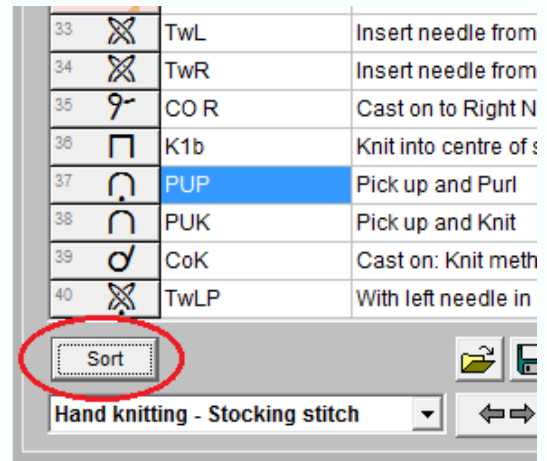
| 33 | TwL | Insert needle from |
|---|---|---|
| 34 | TwR | Insert needle from |
| 35 | CO R | Cast on to Right N |
| 36 | K1b | Knit into centre of s |
| 37 | PUP | Pick up and Purl |
| 38 | PUK | Pick up and Knit |
| 39 | CoK | Cast on: Knit meth |
| 40 | TwLP | With left needle in |

Sort

Hand knitting - Stocking stitch